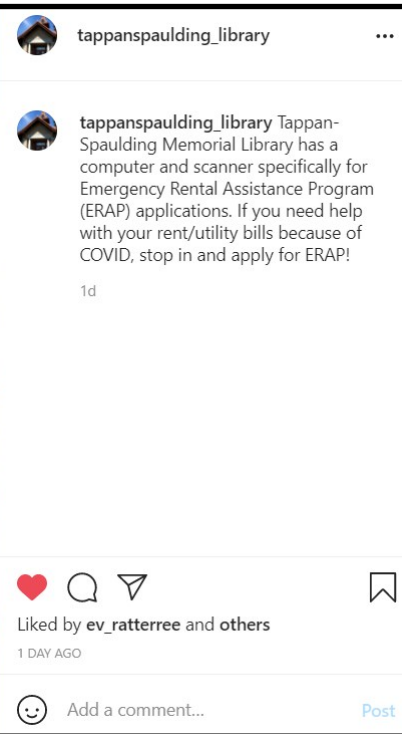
tappanspaulding_library •••

tappanspaulding_library Tappan-Spaulding Memorial Library has a computer and scanner specifically for Emergency Rental Assistance Program (ERAP) applications. If you need help with your rent/utility bills because of COVID, stop in and apply for ERAP!

1d

Liked by ev_ratterree and others

1 DAY AGO

Add a comment...

Post